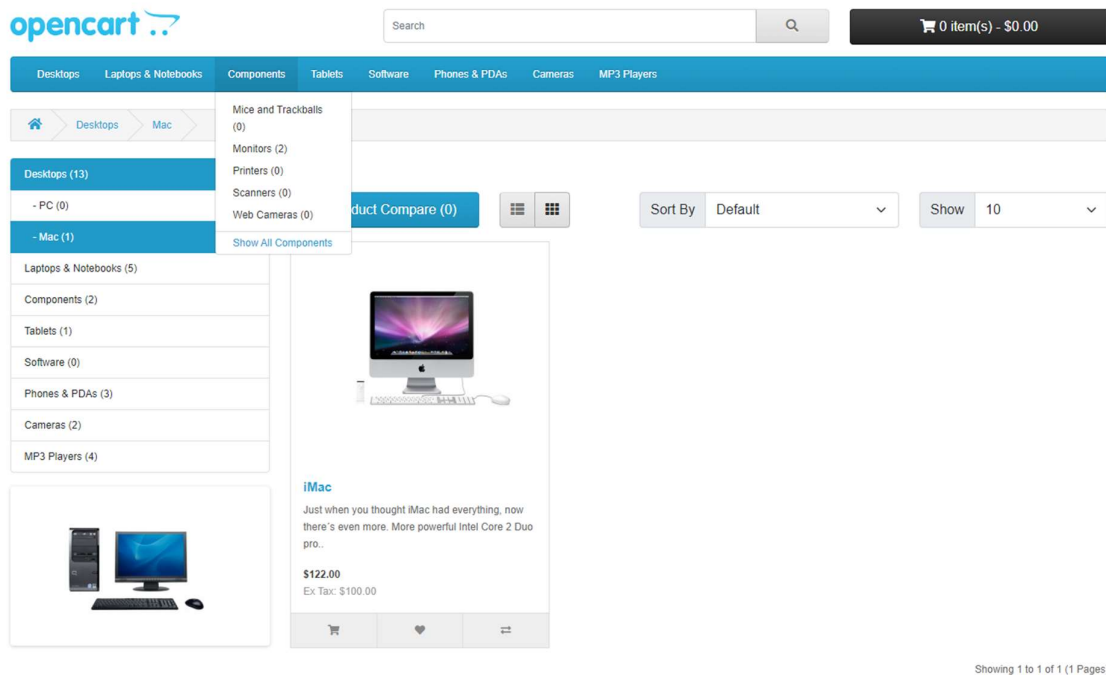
opencart

Search

0 item(s) - $0.00

Desktops Laptops & Notebooks Components Tablets Software Phones & PDAs Cameras MP3 Players

Desktops Mac

Mice and Trackballs (0)
Monitors (2)
Printers (0)
Scanners (0)
Web Cameras (0)
Show All Components

Desktops (13)
- PC (0)
- Mac (1)
Laptops & Notebooks (5)
Components (2)
Tablets (1)
Software (0)
Phones & PDAs (3)
Cameras (2)
MP3 Players (4)

duct Compare (0)

Sort By Default

Show 10

iMac

Just when you thought iMac had everything, now there´s even more. More powerful Intel Core 2 Duo pro..

$122.00
Ex Tax: $100.00

Showing 1 to 1 of 1 (1 Pages